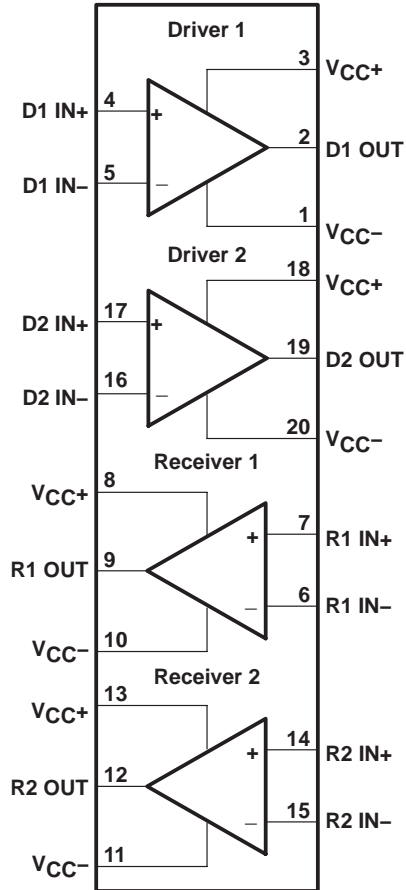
Driver 1

3 $V_{CC+}$

D1 IN+ 4 +

2 D1 OUT

D1 IN− 5 −

1 $V_{CC-}$

Driver 2

18 $V_{CC+}$

D2 IN+ 17 +

19 D2 OUT

D2 IN− 16 −

20 $V_{CC-}$

Receiver 1

$V_{CC+}$ 8

7 R1 IN+ +

R1 OUT 9

6 R1 IN− −

$V_{CC-}$ 10

Receiver 2

$V_{CC+}$ 13

14 R2 IN+ +

R2 OUT 12

15 R2 IN− −

$V_{CC-}$ 11